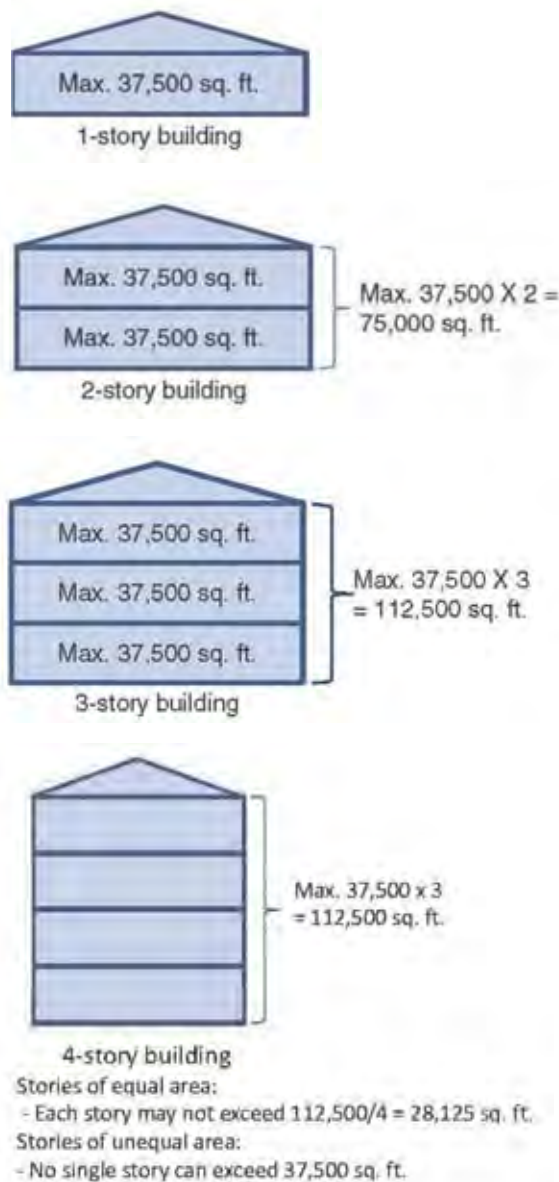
Max. 37,500 sq. ft.

1-story building

Max. 37,500 sq. ft.

Max. 37,500 sq. ft.

Max. 37,500 X 2 = 75,000 sq. ft.

2-story building

Max. 37,500 sq. ft.

Max. 37,500 sq. ft.

Max. 37,500 sq. ft.

Max. 37,500 X 3 = 112,500 sq. ft.

3-story building

Max. 37,500 x 3 = 112,500 sq. ft.

4-story building

Stories of equal area:

- Each story may not exceed 112,500/4 = 28,125 sq. ft.

Stories of unequal area:

- No single story can exceed 37,500 sq. ft.